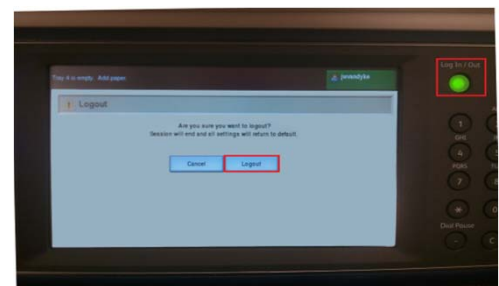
Tray 4 is empty. Add paper.

jevandyke

Logout

Are you sure you want to logout?
Session will end and all settings will return to default.

Cancel

Logout

Log In / Out

1

4

GHI

7

PQRS

Dial Pause

-